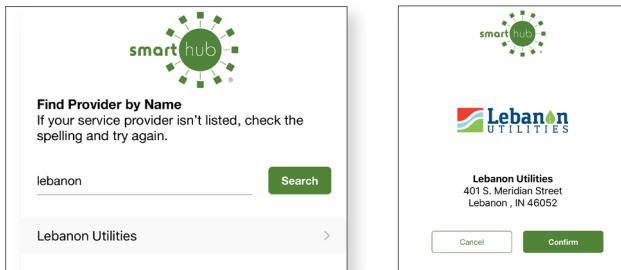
smarthub

Find Provider by Name
If your service provider isn't listed, check the spelling and try again.

lebanon

Search

Lebanon Utilities

smarthub

Lebanon UTILITIES

Lebanon Utilities
401 S. Meridian Street
Lebanon , IN 46052

Cancel

Confirm